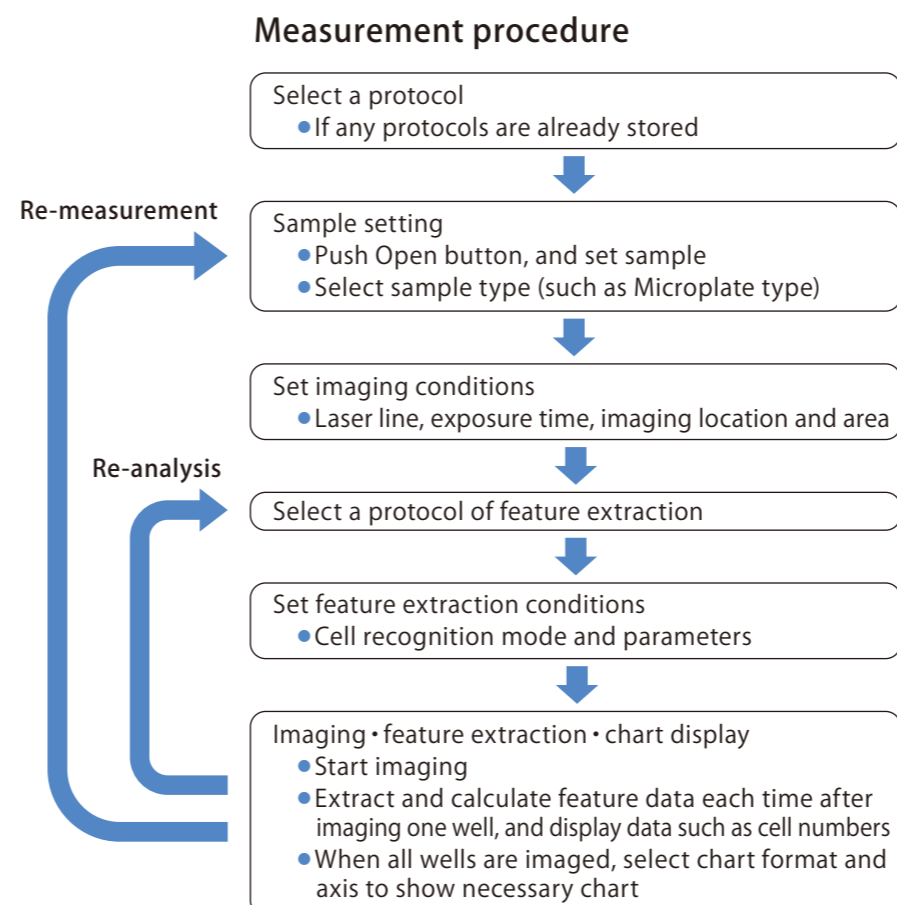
Measurement procedure

Select a protocol
●If any protocols are already stored

Re-measurement

Sample setting
●Push Open button, and set sample
●Select sample type (such as Microplate type)

Set imaging conditions
●Laser line, exposure time, imaging location and area

Re-analysis

Select a protocol of feature extraction

Set feature extraction conditions
●Cell recognition mode and parameters

Imaging・feature extraction・chart display
●Start imaging
●Extract and calculate feature data each time after imaging one well, and display data such as cell numbers
●When all wells are imaged, select chart format and axis to show necessary chart